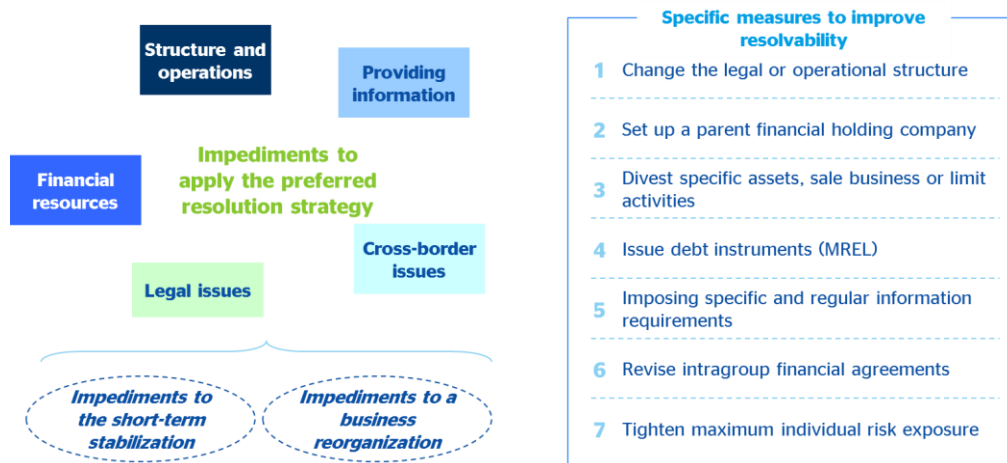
Structure and operations

Providing information

Financial resources

Impediments to apply the preferred resolution strategy

Cross-border issues

Legal issues

Impediments to the short-term stabilization

Impediments to a business reorganization

Specific measures to improve resolvability

1 Change the legal or operational structure

2 Set up a parent financial holding company

3 Divest specific assets, sale business or limit activities

4 Issue debt instruments (MREL)

5 Imposing specific and regular information requirements

6 Revise intragroup financial agreements

7 Tighten maximum individual risk exposure